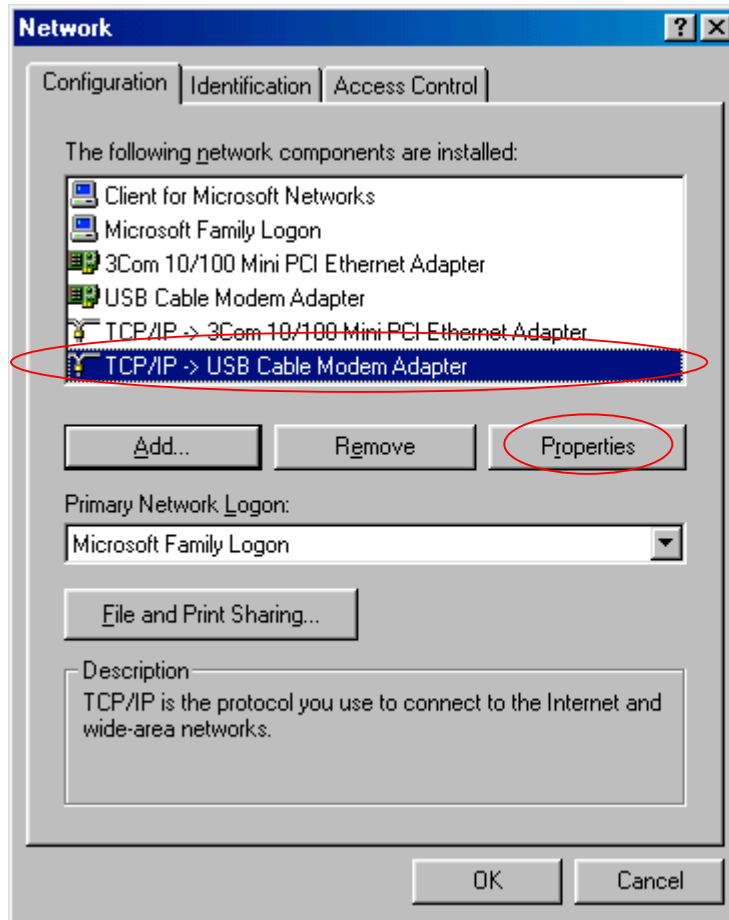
Network ? ×

Configuration | Identification | Access Control

The following network components are installed:

Client for Microsoft Networks
Microsoft Family Logon
3Com 10/100 Mini PCI Ethernet Adapter
USB Cable Modem Adapter
TCP/IP -> 3Com 10/100 Mini PCI Ethernet Adapter
TCP/IP -> USB Cable Modem Adapter

Add... | Remove | Properties

Primary Network Logon:

Microsoft Family Logon

File and Print Sharing...

Description
TCP/IP is the protocol you use to connect to the Internet and wide-area networks.

OK | Cancel